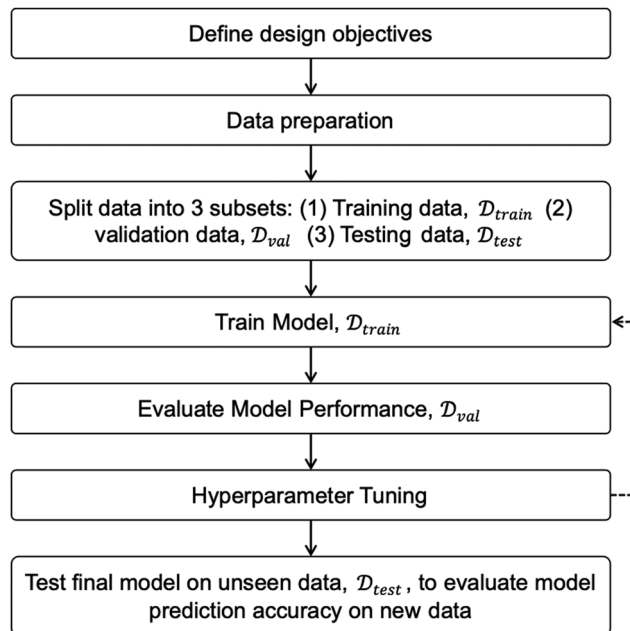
Define design objectives

Data preparation

Split data into 3 subsets: (1) Training data, $\mathcal{D}_{train}$ (2) validation data, $\mathcal{D}_{val}$ (3) Testing data, $\mathcal{D}_{test}$

Train Model, $\mathcal{D}_{train}$

Evaluate Model Performance, $\mathcal{D}_{val}$

Hyperparameter Tuning

Test final model on unseen data, $\mathcal{D}_{test}$, to evaluate model prediction accuracy on new data